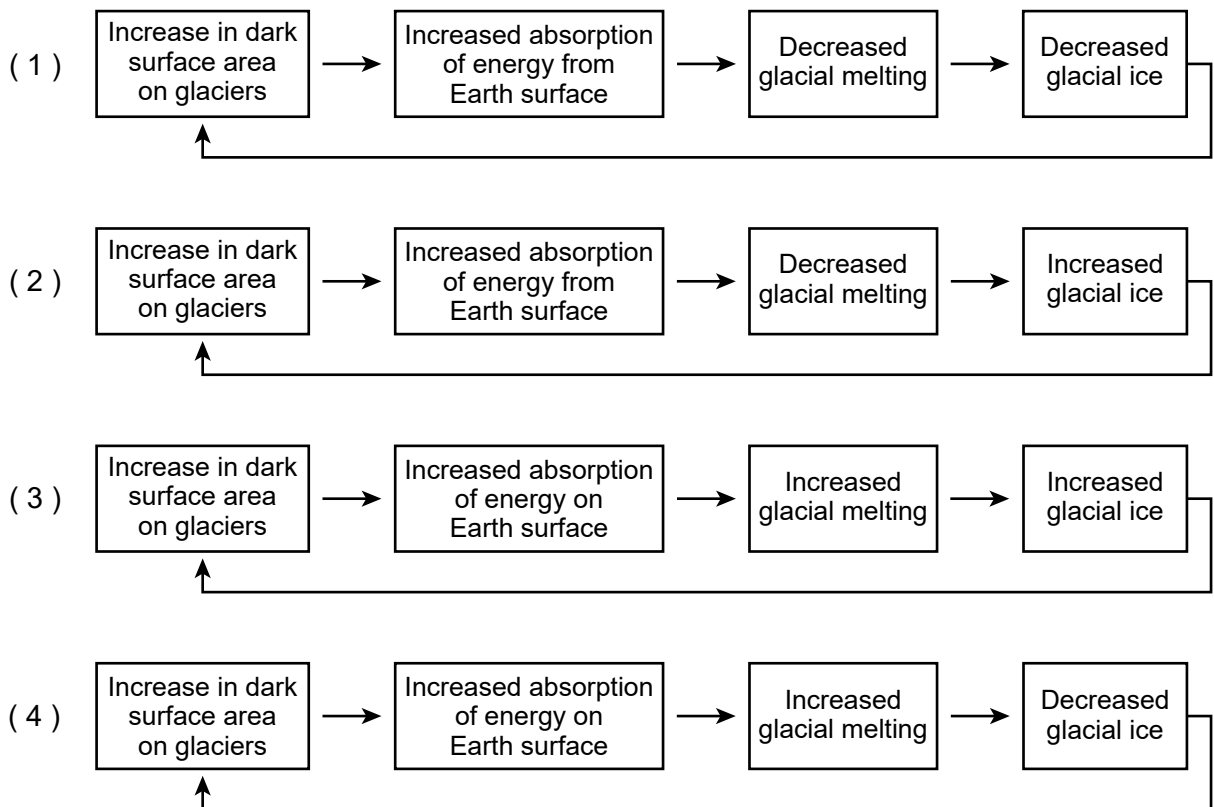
( 1 ) Increase in dark surface area on glaciers → Increased absorption of energy from Earth surface → Decreased glacial melting → Decreased glacial ice

( 2 ) Increase in dark surface area on glaciers → Increased absorption of energy from Earth surface → Decreased glacial melting → Increased glacial ice

( 3 ) Increase in dark surface area on glaciers → Increased absorption of energy on Earth surface → Increased glacial melting → Increased glacial ice

( 4 ) Increase in dark surface area on glaciers → Increased absorption of energy on Earth surface → Increased glacial melting → Decreased glacial ice